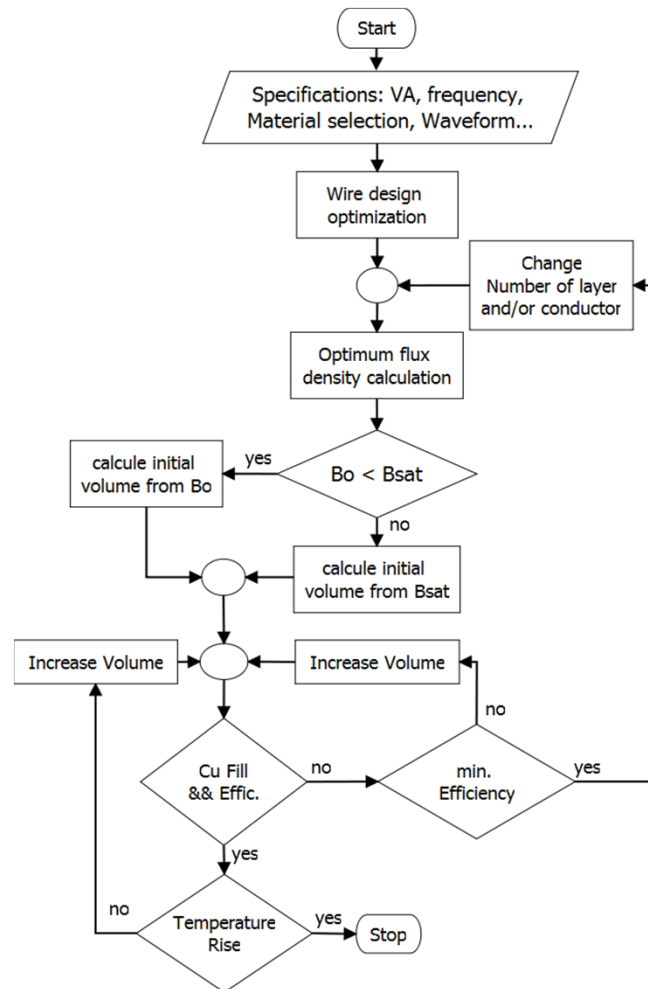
Start

Specifications: VA, frequency, Material selection, Waveform...

Wire design optimization

Change Number of layer and/or conductor

Optimum flux density calculation

calcule initial volume from Bo

yes

Bo < Bsat

no

calcule initial volume from Bsat

Increase Volume

Increase Volume

no

Cu Fill && Effic.

no

min. Efficiency

yes

yes

no

Temperature Rise

yes

Stop